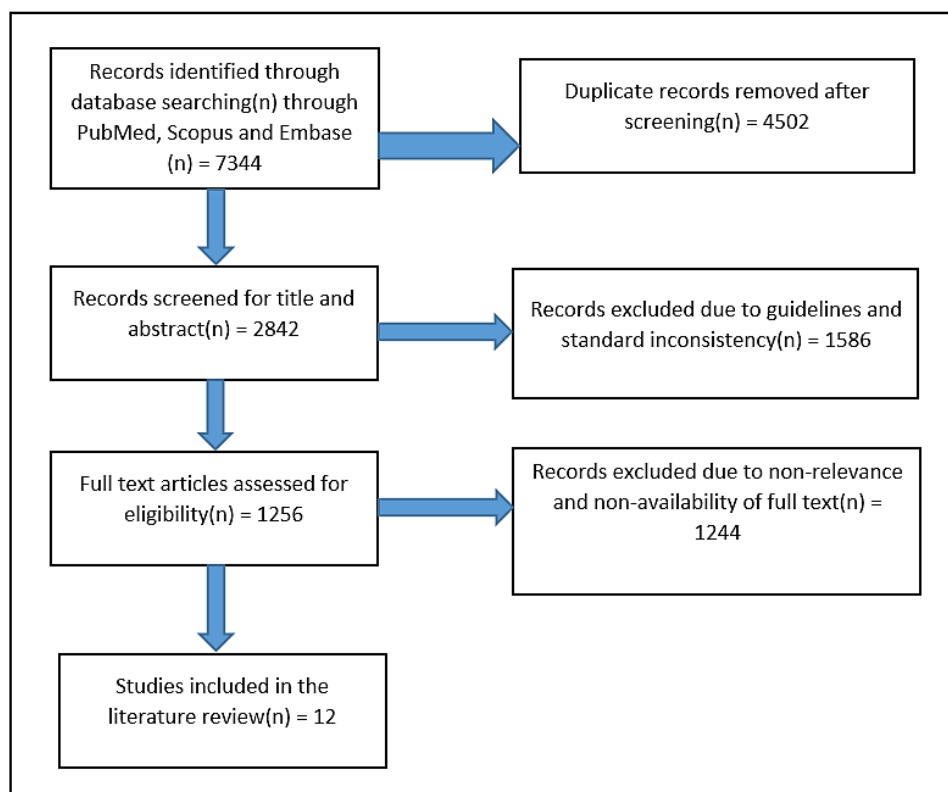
Records identified through database searching(n) through PubMed, Scopus and Embase (n) = 7344

Duplicate records removed after screening(n) = 4502

Records screened for title and abstract(n) = 2842

Records excluded due to guidelines and standard inconsistency(n) = 1586

Full text articles assessed for eligibility(n) = 1256

Records excluded due to non-relevance and non-availability of full text(n) = 1244

Studies included in the literature review(n) = 12